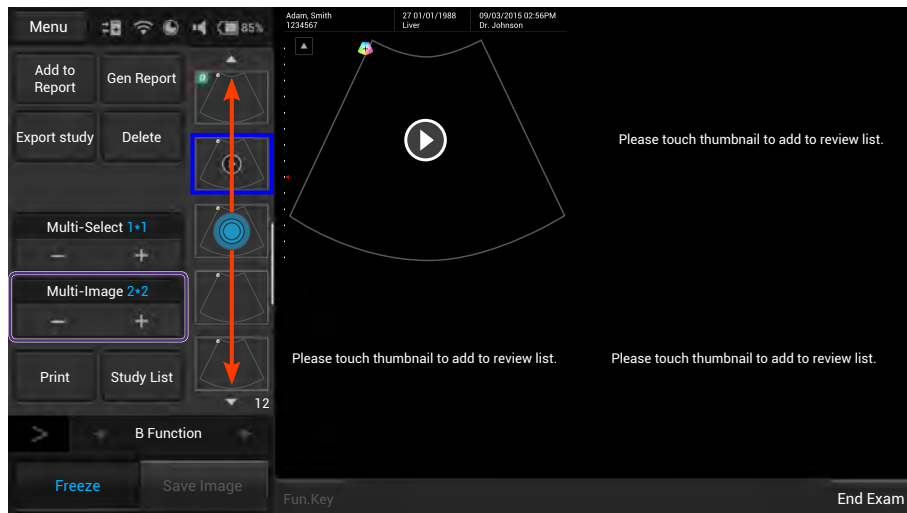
Menu 85%

Add to Report
Gen Report
Export study
Delete

Multi-Select 1*1
−
+

Multi-Image 2*2
−
+

Print
Study List

12

>
B Function

Freeze
Save Image

Adam, Smith
1234567
27 01/01/1988
Liver
09/03/2015 02:56PM
Dr. Johnson

Please touch thumbnail to add to review list.

Please touch thumbnail to add to review list.

Please touch thumbnail to add to review list.

Fun.Key
End Exam